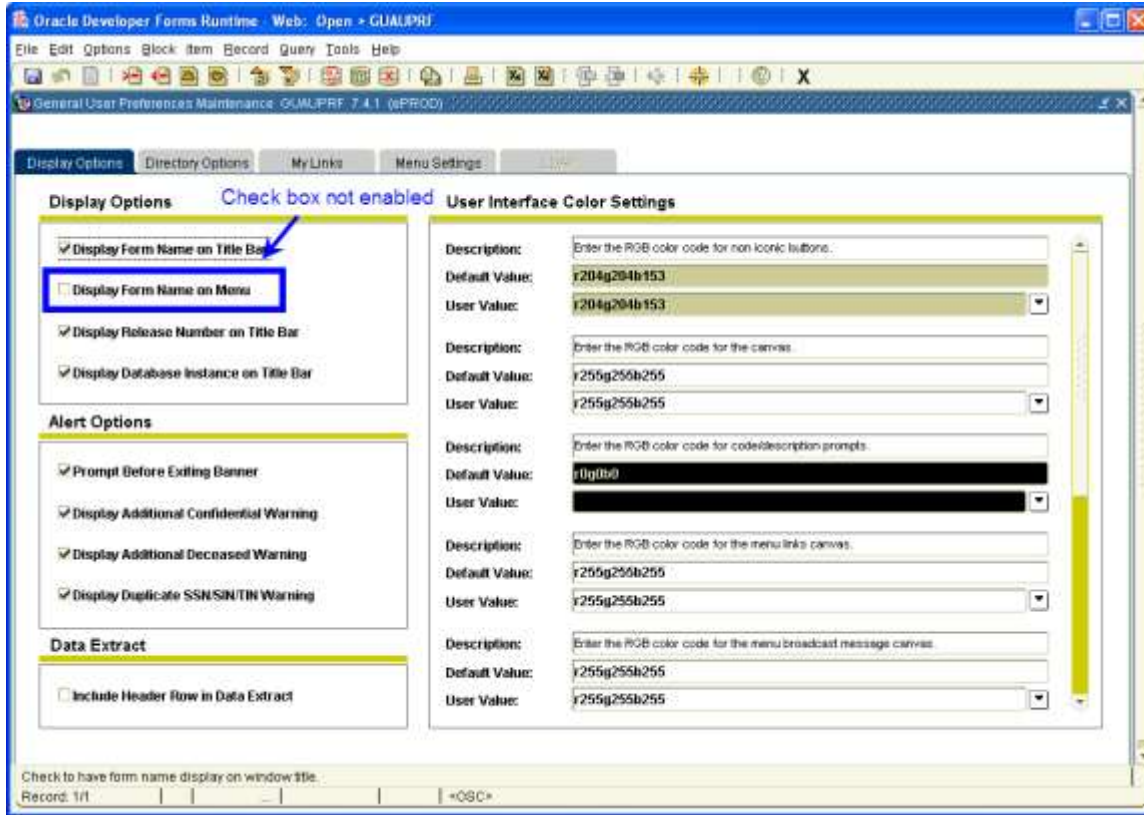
Oracle Developer Forms Runtime - Web: Open > GUAUPRF

File Edit Options Block Item Record Query Tools Help

X

General User Preferences Maintenance GUAUPRF 7.4.1 (ePROD)

Display Options | Directory Options | My Links | Menu Settings | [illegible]

Display Options

Check box not enabled

Display Form Name on Title Bar

Display Form Name on Menu

Display Release Number on Title Bar

Display Database Instance on Title Bar

Alert Options

Prompt Before Exiting Banner

Display Additional Confidential Warning

Display Additional Deceased Warning

Display Duplicate SSN/SIN/TIN Warning

Data Extract

Include Header Row in Data Extract

User Interface Color Settings

Description: Enter the RGB color code for non iconic buttons.
Default Value: r204g204b153
User Value: r204g204b153

Description: Enter the RGB color code for the canvas.
Default Value: r255g255b255
User Value: r255g255b255

Description: Enter the RGB color code for code/description prompts.
Default Value: r0g0b0
User Value:

Description: Enter the RGB color code for the menu links canvas.
Default Value: r255g255b255
User Value: r255g255b255

Description: Enter the RGB color code for the menu broadcast message canvas.
Default Value: r255g255b255
User Value: r255g255b255

Check to have form name display on window title.
Record: 1/1 | <OSC>